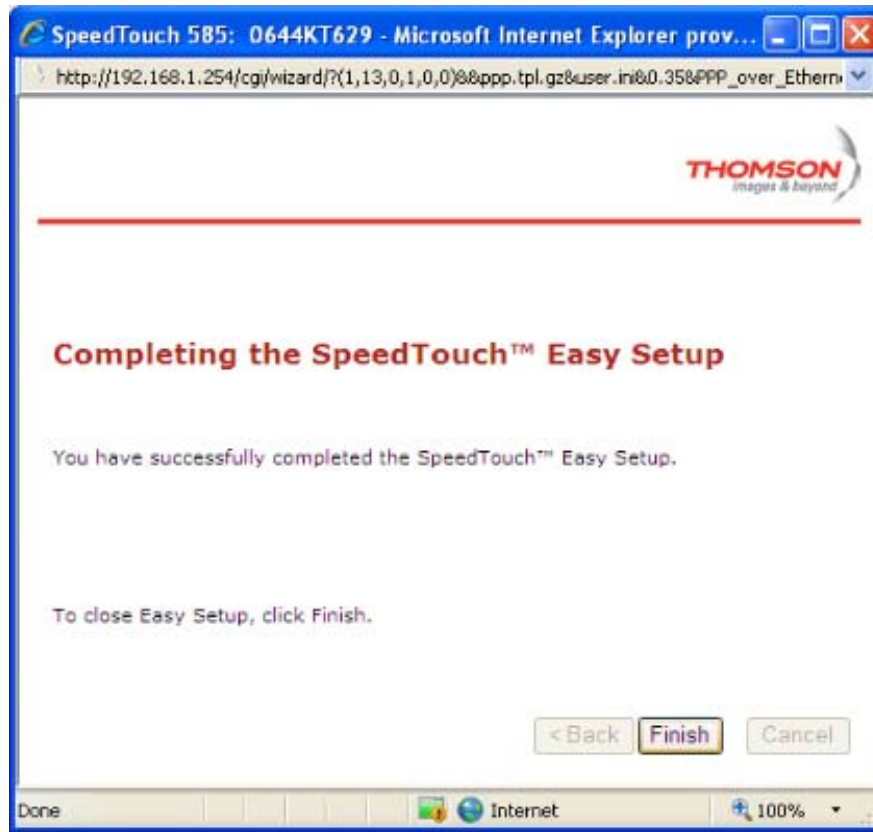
SpeedTouch 585: 0644KT629 - Microsoft Internet Explorer prov...

http://192.168.1.254/cgi/wizard/?(1,13,0,1,0,0)8&ppp.tpl.gz&user.ini&0.35&PPP_over_Ethern

THOMSON
images & beyond

Completing the SpeedTouch™ Easy Setup

You have successfully completed the SpeedTouch™ Easy Setup.

To close Easy Setup, click Finish.

< Back
Finish
Cancel

Done
Internet
100%